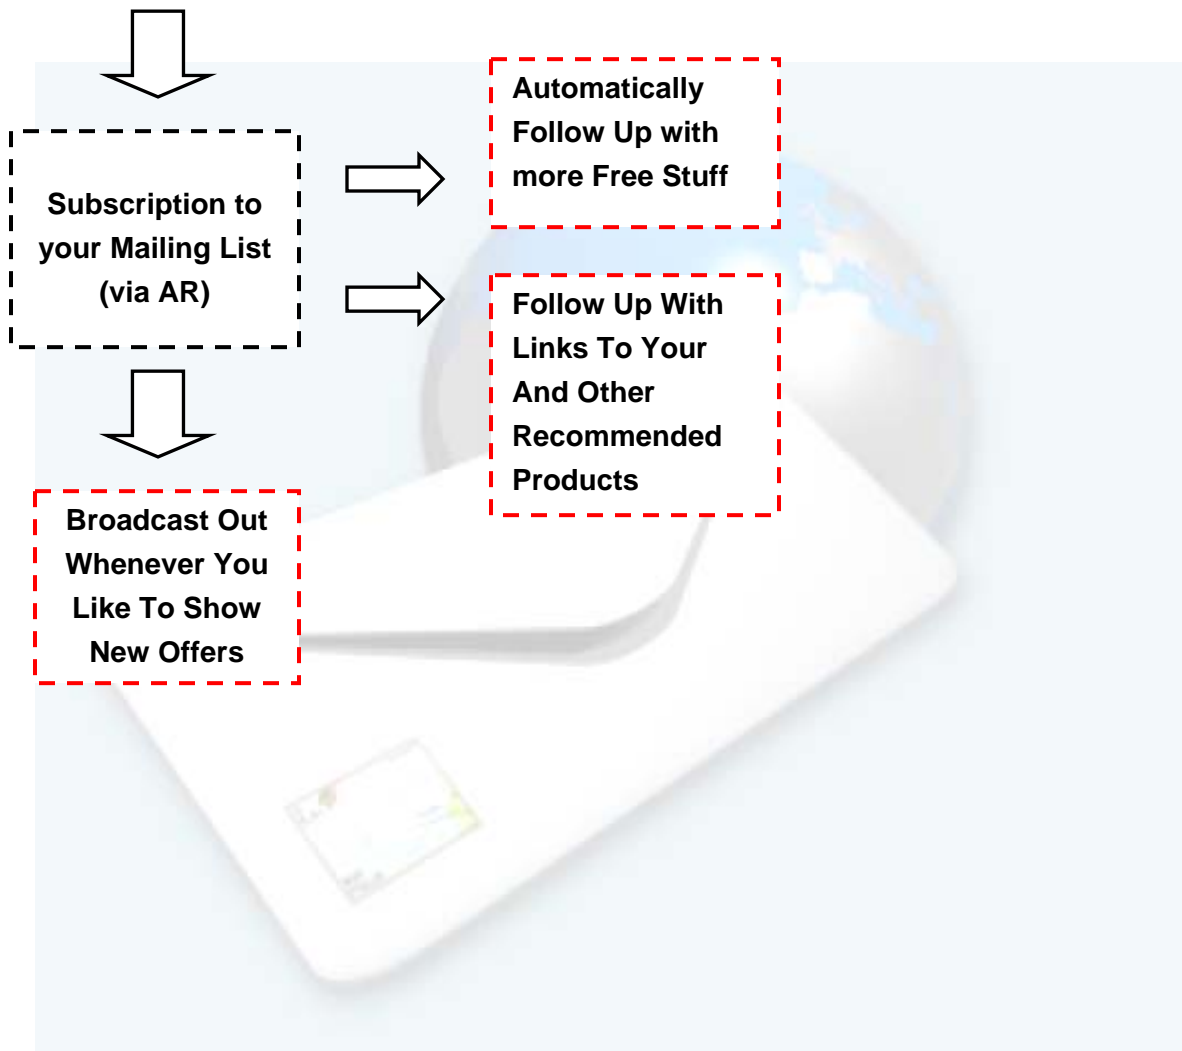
Subscription to your Mailing List (via AR)

Automatically Follow Up with more Free Stuff

Follow Up With Links To Your And Other Recommended Products

Broadcast Out Whenever You Like To Show New Offers